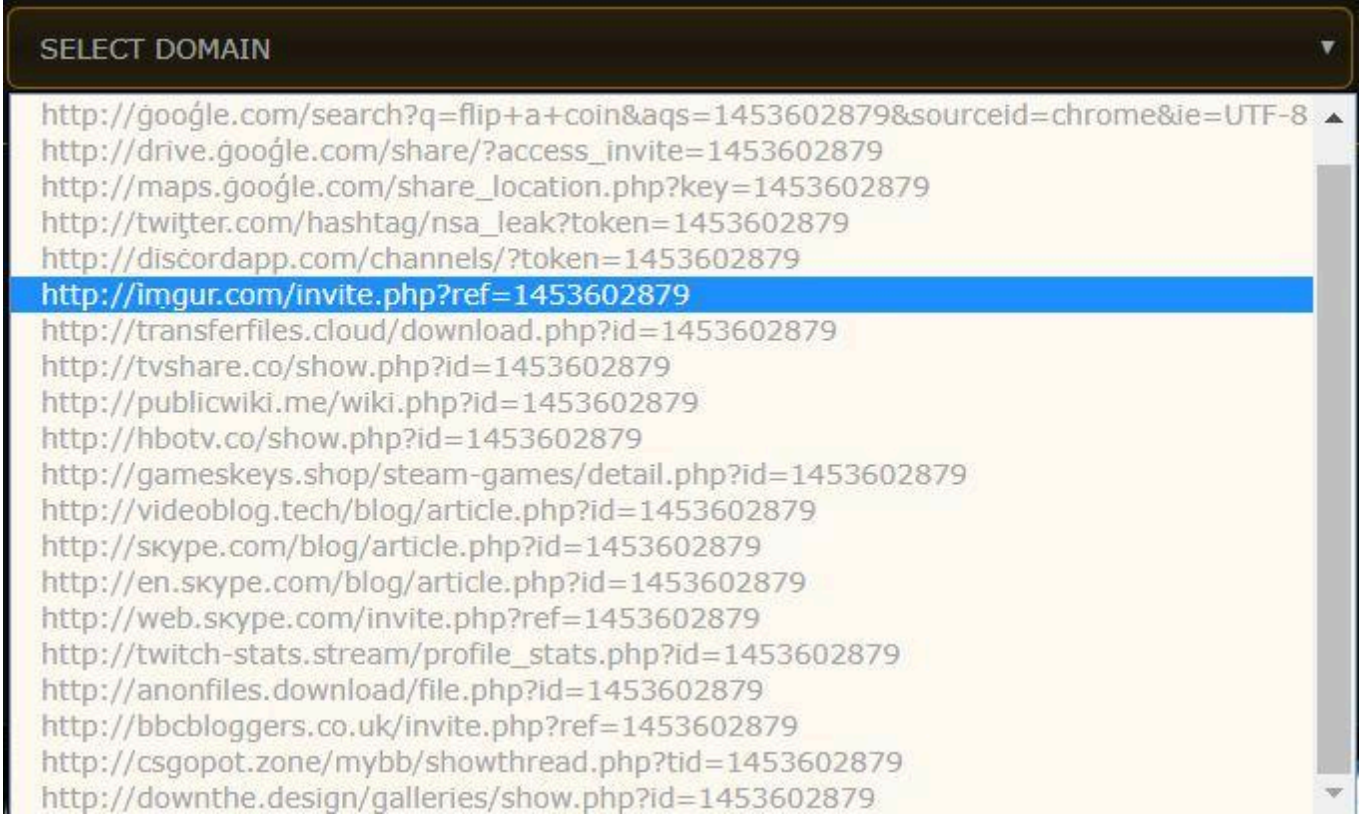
SELECT DOMAIN

http://ġooǵle.com/search?q=flip+a+coin&aqs=1453602879&sourceid=chrome&ie=UTF-8
http://drive.ġooǵle.com/share/?access_invite=1453602879
http://maps.ġooǵle.com/share_location.php?key=1453602879
http://twiţter.com/hashtag/nsa_leak?token=1453602879
http://disċordapp.com/channels/?token=1453602879
http://iṃgur.com/invite.php?ref=1453602879
http://transferfiles.cloud/download.php?id=1453602879
http://tvshare.co/show.php?id=1453602879
http://publicwiki.me/wiki.php?id=1453602879
http://hbotv.co/show.php?id=1453602879
http://gameskeys.shop/steam-games/detail.php?id=1453602879
http://videoblog.tech/blog/article.php?id=1453602879
http://sкype.com/blog/article.php?id=1453602879
http://en.sкype.com/blog/article.php?id=1453602879
http://web.sкype.com/invite.php?ref=1453602879
http://twitch-stats.stream/profile_stats.php?id=1453602879
http://anonfiles.download/file.php?id=1453602879
http://bbcbloggers.co.uk/invite.php?ref=1453602879
http://csgopot.zone/mybb/showthread.php?tid=1453602879
http://downthe.design/galleries/show.php?id=1453602879